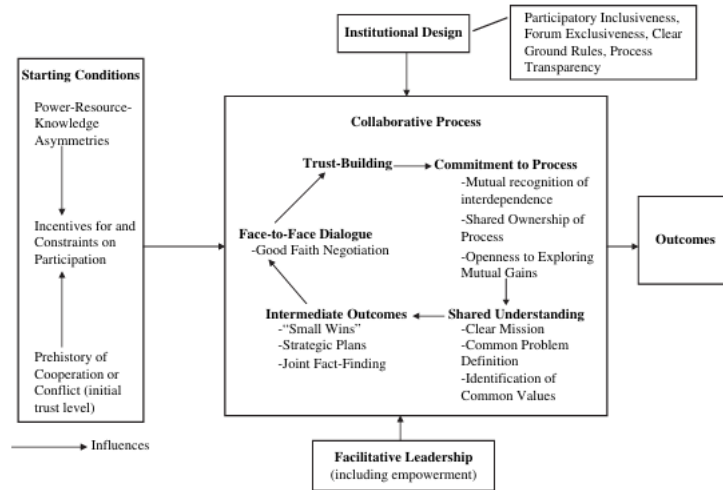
Institutional Design

Participatory Inclusiveness, Forum Exclusiveness, Clear Ground Rules, Process Transparency

Starting Conditions

Power-Resource-Knowledge Asymmetries

Incentives for and Constraints on Participation

Prehistory of Cooperation or Conflict (initial trust level)

Collaborative Process

Trust-Building

Commitment to Process
-Mutual recognition of interdependence
-Shared Ownership of Process
-Openness to Exploring Mutual Gains

Face-to-Face Dialogue
-Good Faith Negotiation

Shared Understanding
-Clear Mission
-Common Problem Definition
-Identification of Common Values

Intermediate Outcomes
-"Small Wins"
-Strategic Plans
-Joint Fact-Finding

Outcomes

Influences

Facilitative Leadership
(including empowerment)